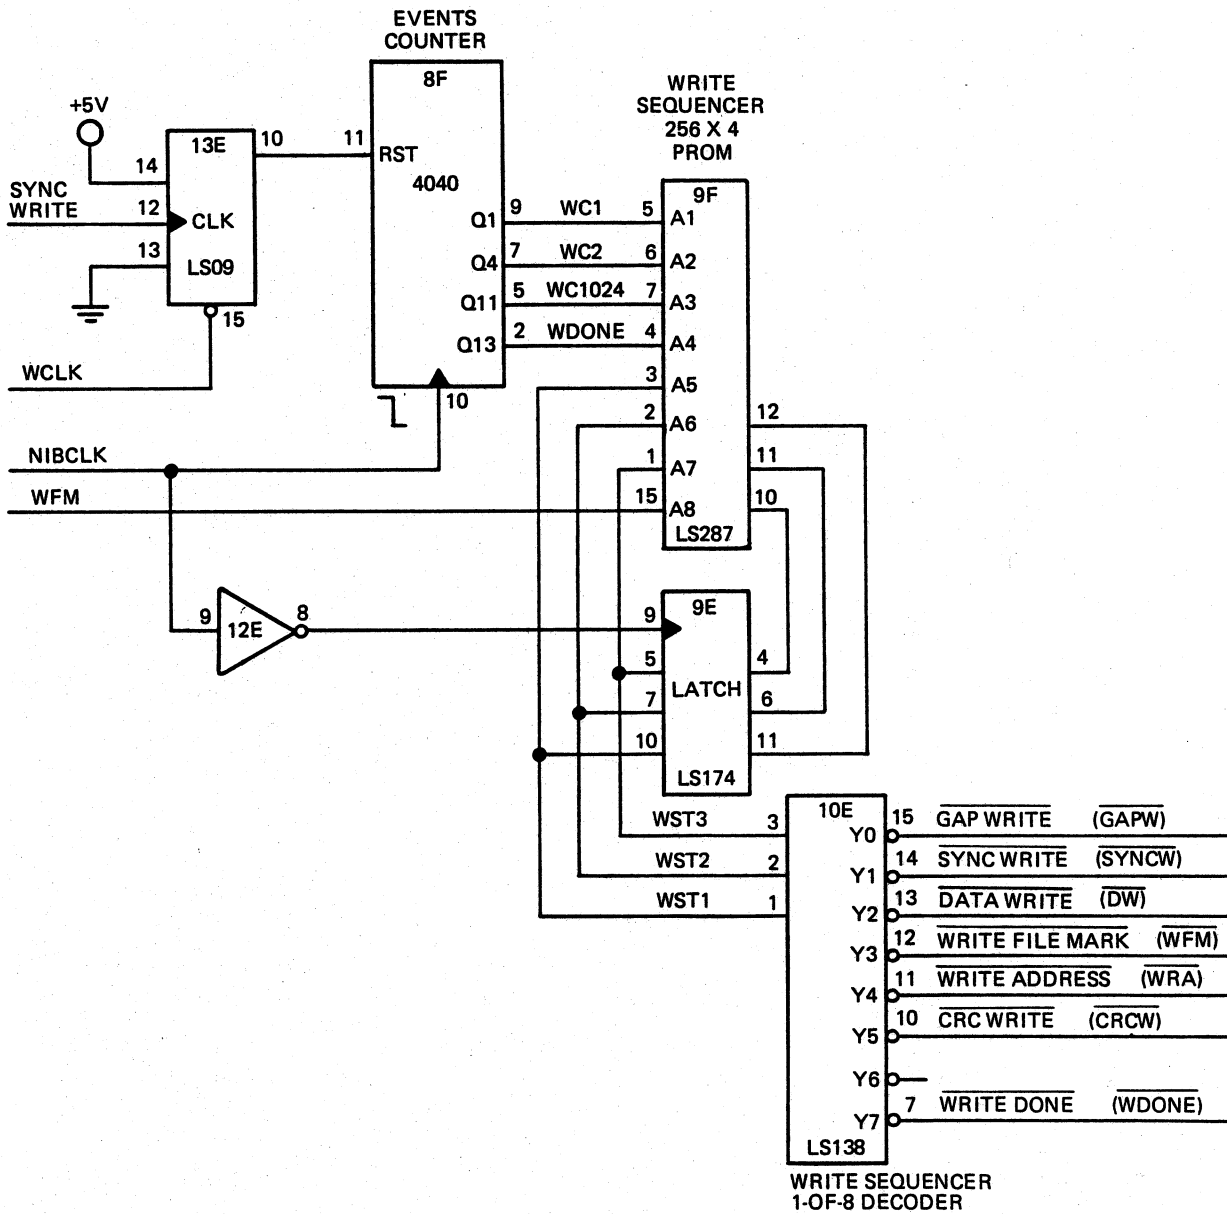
EVENTS COUNTER

+5V

SYNC WRITE

WCLK

NIBCLK

WFM

14 13E 10 11 8F

12 CLK RST

13 LS09 4040

15

Q1 9 WC1 5

Q4 7 WC2 6

Q11 5 WC1024 7

Q13 2 WDONE 4

10

WRITE SEQUENCER 256 X 4 PROM

9F

A1

A2

A3

A4

3 A5

2 A6 12

1 A7 11

15 A8 10

LS287

9 12E 8

9 9E

5 LATCH 4

7 6

10 11

LS174

10E

WST3 3 Y0 15 $\overline{\text{GAP WRITE}}$ ($\overline{\text{GAPW}}$)

WST2 2 Y1 14 $\overline{\text{SYNC WRITE}}$ ($\overline{\text{SYNCW}}$)

WST1 1 Y2 13 $\overline{\text{DATA WRITE}}$ ($\overline{\text{DW}}$)

Y3 12 $\overline{\text{WRITE FILE MARK}}$ ($\overline{\text{WFM}}$)

Y4 11 $\overline{\text{WRITE ADDRESS}}$ ($\overline{\text{WRA}}$)

Y5 10 $\overline{\text{CRC WRITE}}$ ($\overline{\text{CRCW}}$)

Y6

Y7 7 $\overline{\text{WRITE DONE}}$ ($\overline{\text{WDONE}}$)

LS138

WRITE SEQUENCER 1-OF-8 DECODER